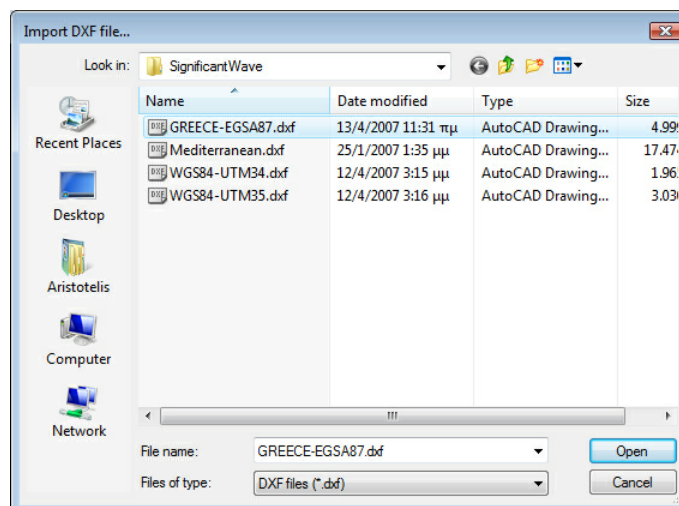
Import DXF file...

Look in: SignificantWave

Recent Places

Desktop

Aristotelis

Computer

Network

| Name | Date modified | Type | Size |
|---|---|---|---|
| GREECE-EGSA87.dxf | 13/4/2007 11:31 πμ | AutoCAD Drawing... | 4.99 |
| Mediterranean.dxf | 25/1/2007 1:35 μμ | AutoCAD Drawing... | 17.47 |
| WGS84-UTM34.dxf | 12/4/2007 3:15 μμ | AutoCAD Drawing... | 1.96 |
| WGS84-UTM35.dxf | 12/4/2007 3:16 μμ | AutoCAD Drawing... | 3.03 |

File name: GREECE-EGSA87.dxf

Files of type: DXF files (*.dxf)

Open

Cancel